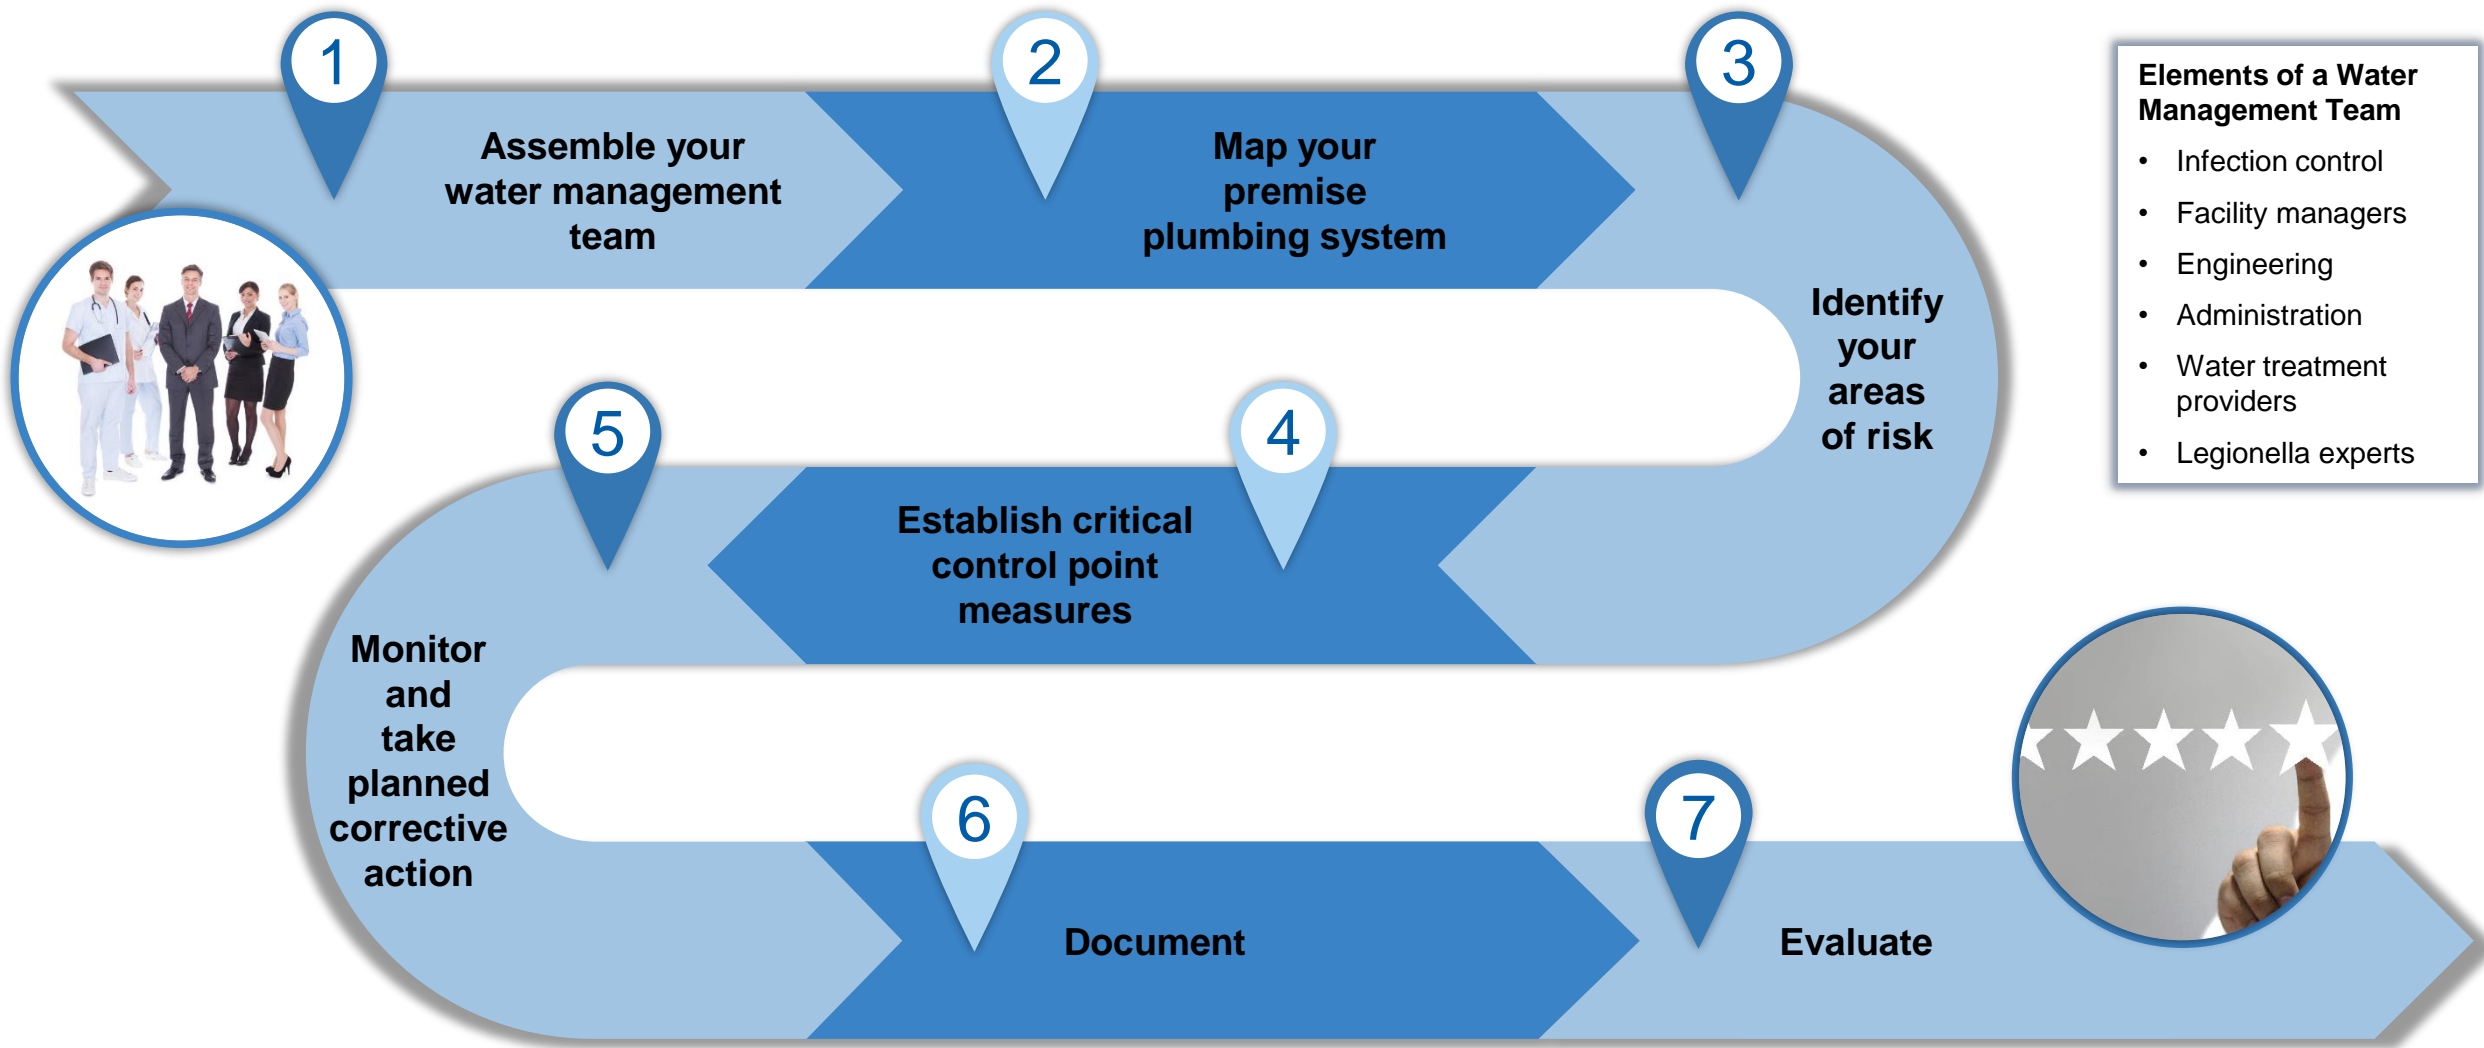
1

Assemble your water management team

2

Map your premise plumbing system

3

Identify your areas of risk

4

Establish critical control point measures

5

Monitor and take planned corrective action

6

Document

7

Evaluate

Elements of a Water Management Team

- Infection control
- Facility managers
- Engineering
- Administration
- Water treatment providers
- Legionella experts